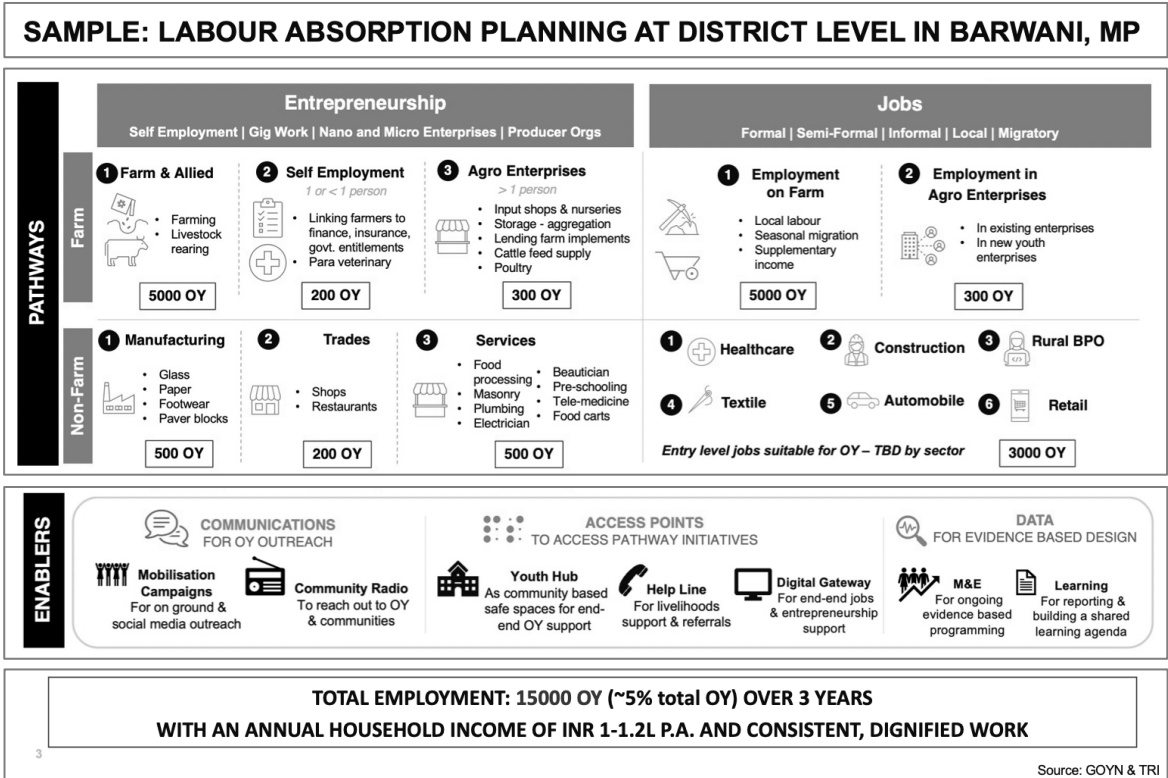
SAMPLE: LABOUR ABSORPTION PLANNING AT DISTRICT LEVEL IN BARWANI, MP

PATHWAYS

Entrepreneurship
Self Employment | Gig Work | Nano and Micro Enterprises | Producer Orgs

Jobs
Formal | Semi-Formal | Informal | Local | Migratory

Farm

1 Farm & Allied
• Farming
• Livestock rearing
5000 OY

2 Self Employment
1 or < 1 person
• Linking farmers to finance, insurance, govt. entitlements
• Para veterinary
200 OY

3 Agro Enterprises
> 1 person
• Input shops & nurseries
• Storage - aggregation
• Lending farm implements
• Cattle feed supply
• Poultry
300 OY

1 Employment on Farm
• Local labour
• Seasonal migration
• Supplementary income
5000 OY

2 Employment in Agro Enterprises
• In existing enterprises
• In new youth enterprises
300 OY

Non-Farm

1 Manufacturing
• Glass
• Paper
• Footwear
• Paver blocks
500 OY

2 Trades
• Shops
• Restaurants
200 OY

3 Services
• Food processing
• Masonry
• Plumbing
• Electrician
• Beautician
• Pre-schooling
• Tele-medicine
• Food carts
500 OY

1 Healthcare
2 Construction
3 Rural BPO
4 Textile
5 Automobile
6 Retail
Entry level jobs suitable for OY – TBD by sector
3000 OY

ENABLERS

COMMUNICATIONS
FOR OY OUTREACH
Mobilisation Campaigns
For on ground & social media outreach
Community Radio
To reach out to OY & communities

ACCESS POINTS
TO ACCESS PATHWAY INITIATIVES
Youth Hub
As community based safe spaces for end-end OY support
Help Line
For livelihoods support & referrals
Digital Gateway
For end-end jobs & entrepreneurship support

DATA
FOR EVIDENCE BASED DESIGN
M&E
For ongoing evidence based programming
Learning
For reporting & building a shared learning agenda

TOTAL EMPLOYMENT: 15000 OY (~5% total OY) OVER 3 YEARS
WITH AN ANNUAL HOUSEHOLD INCOME OF INR 1-1.2L P.A. AND CONSISTENT, DIGNIFIED WORK

3

Source: GOYN & TRI